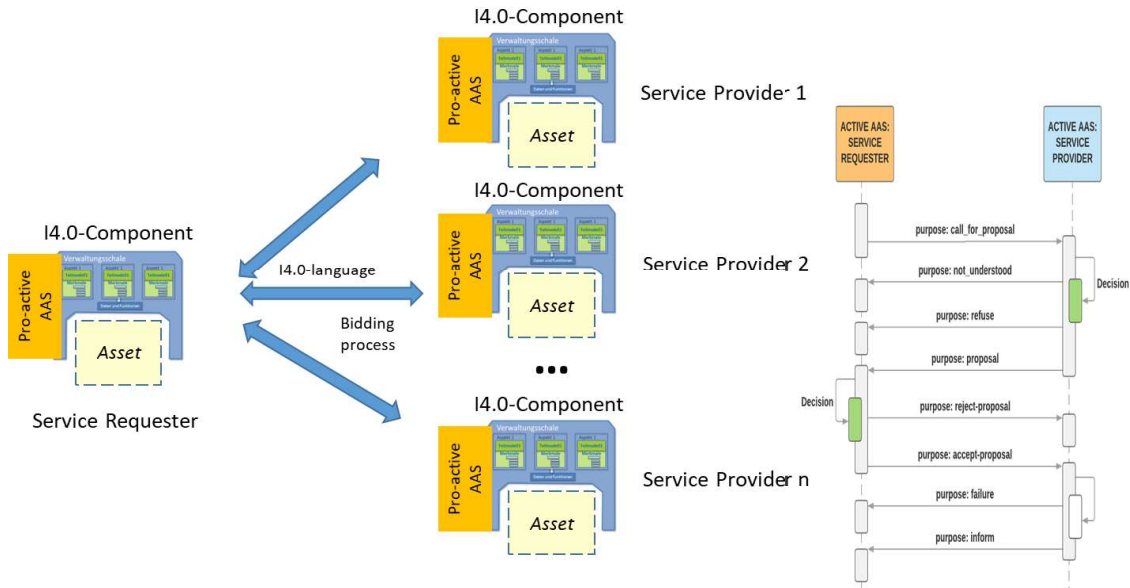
I4.0-Component

Pro-active AAS

Verwaltungsschale

Asset

Service Requester

I4.0-language

Bidding process

I4.0-Component

Pro-active AAS

Verwaltungsschale

Asset

Service Provider 1

I4.0-Component

Pro-active AAS

Verwaltungsschale

Asset

Service Provider 2

•••

I4.0-Component

Pro-active AAS

Verwaltungsschale

Asset

Service Provider n

ACTIVE AAS: SERVICE REQUESTER

ACTIVE AAS: SERVICE PROVIDER

purpose: call_for_proposal

purpose: not_understood

Decision

purpose: refuse

purpose: proposal

Decision

purpose: reject-proposal

purpose: accept-proposal

purpose: failure

purpose: inform